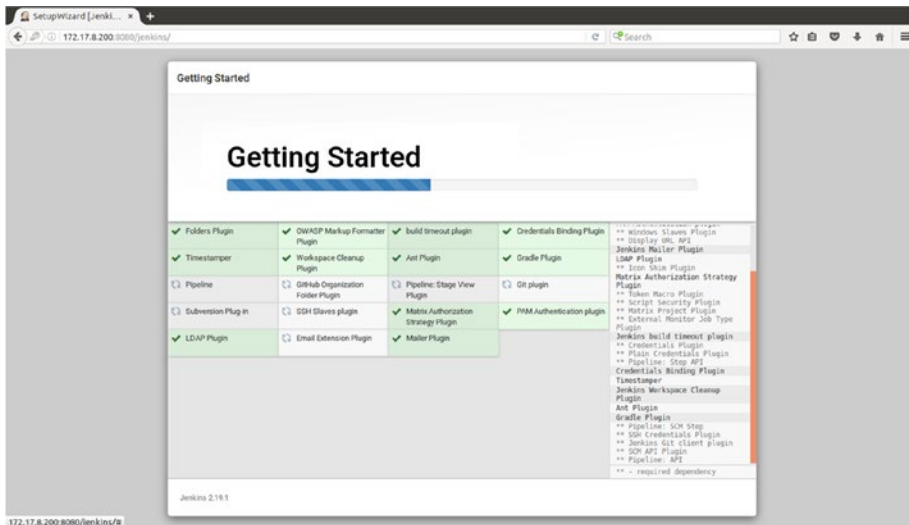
SetupWizard [Jenki... ×

172.17.8.200:8080/jenkins/

Search

Getting Started

Getting Started

| | | | |
|---|---|---|---|
| Folders Plugin | OWASP Markup Formatter Plugin | build timeout plugin | Credentials Binding Plugin |
| Timestamper | Workspace Cleanup Plugin | Ant Plugin | Gradle Plugin |
| Pipeline | GitHub Organization Folder Plugin | Pipeline: Stage View Plugin | Git plugin |
| Subversion Plug-in | SSH Slaves plugin | Matrix Authorization Strategy Plugin | PAM Authentication plugin |
| LDAP Plugin | Email Extension Plugin | Mailer Plugin | |

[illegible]
** Windows Slaves Plugin
** Display URL API
Jenkins Mailer Plugin
LDAP Plugin
** Icon Shim Plugin
Matrix Authorization Strategy Plugin
** Token Macro Plugin
** Script Security Plugin
** Matrix Project Plugin
** External Monitor Job Type Plugin
Jenkins build timeout plugin
** Credentials Plugin
** Plain Credentials Plugin
** Pipeline: Step API
Credentials Binding Plugin
Timestamper
Jenkins Workspace Cleanup Plugin
Ant Plugin
Gradle Plugin
** Pipeline: SCM Step
** SSH Credentials Plugin
** Jenkins Git client plugin
** SCM API Plugin
** Pipeline: API
** - required dependency

Jenkins 2.19.1

172.17.8.200:8080/jenkins/#